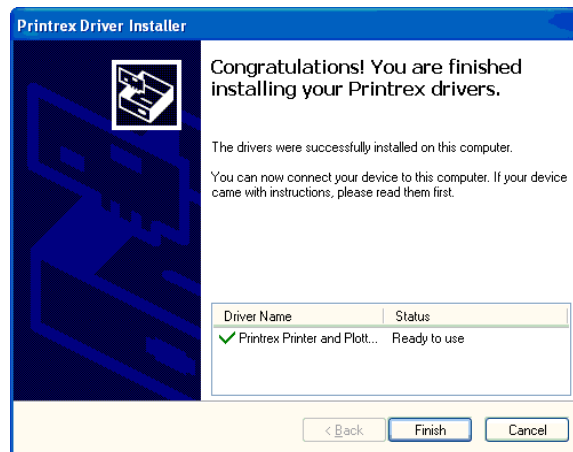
Printrex Driver Installer

Congratulations! You are finished installing your Printrex drivers.

The drivers were successfully installed on this computer.

You can now connect your device to this computer. If your device came with instructions, please read them first.

| Driver Name | Status |
|---|---|
| Printrex Printer and Plott... | Ready to use |

< Back | Finish | Cancel